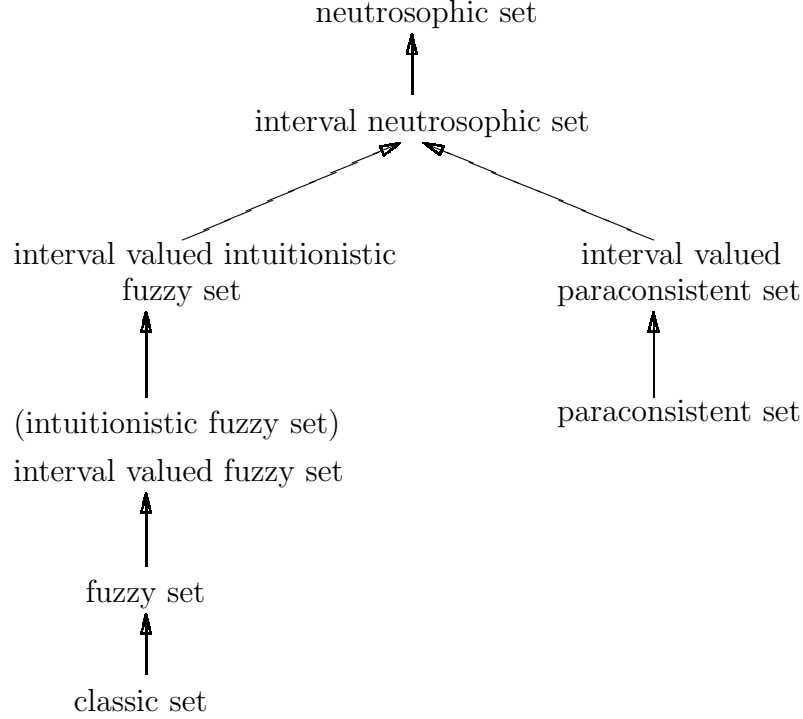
neutrosophic set

interval neutrosophic set

interval valued intuitionistic fuzzy set

interval valued paraconsistent set

(intuitionistic fuzzy set)
interval valued fuzzy set

paraconsistent set

fuzzy set

classic set